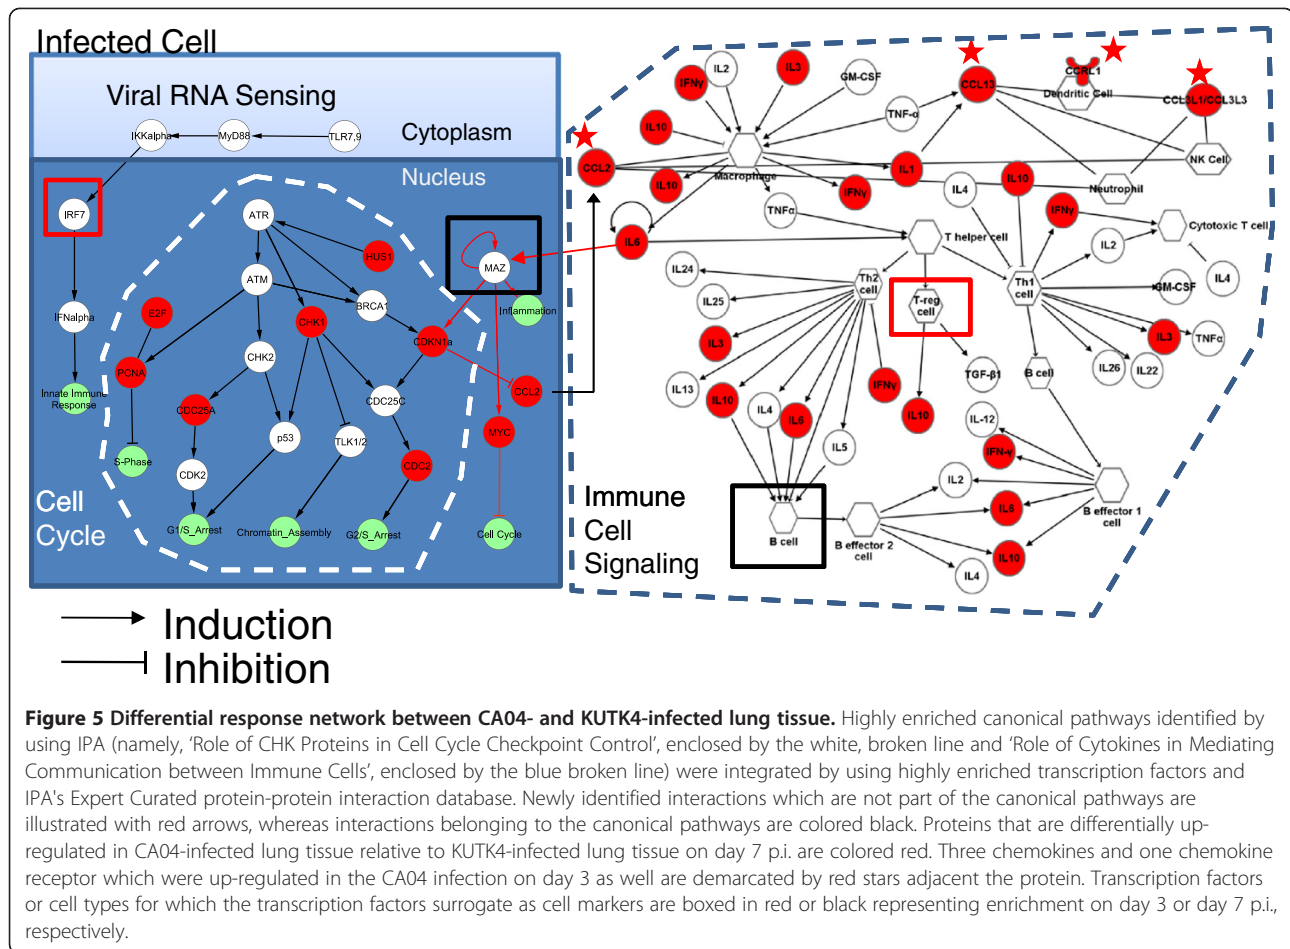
Infected Cell

Viral RNA Sensing

Cytoplasm

IKKalpha MyD88 TLR7,9

Nucleus

IRF7

IFNalpha

Innate Immune Response

ATR HUS1 ATM E2F CHK1 BRCA1 PCNA CHK2 CDKN1a CDC25A CDC25C p53 TLK1/2 CDK2 CDC2 S-Phase G1/S_Arrest Chromatin_Assembly G2/S_Arrest

MAZ Inflammation CCL2 MYC Cell Cycle

Cell Cycle

IFNγ IL2 IL3 GM-CSF CCL13 CCR1 Dendritic Cell CCL3L1/CCL3L3 IL10 TNF-α CCL2 IL10 Macrophage IL1 IFNγ IL10 NK Cell IL4 Neutrophil TNFα IL6 IFNγ T helper cell Cytotoxic T cell IL2 IL24 Th2 cell Th1 cell IL4 GM-CSF IL25 T-reg cell IL3 IL3 TNFα TGF-β1 B cell IL26 IL22 IL13 IFNγ IL10 IL4 IL6 IL10 IL-12 IL5 IFN-γ IL2 B effector 1 cell IL6 B cell B effector 2 cell IL10 IL4

Immune Cell Signaling

Induction

Inhibition

Figure 5 Differential response network between CA04- and KUTK4-infected lung tissue. Highly enriched canonical pathways identified by using IPA (namely, 'Role of CHK Proteins in Cell Cycle Checkpoint Control', enclosed by the white, broken line and 'Role of Cytokines in Mediating Communication between Immune Cells', enclosed by the blue broken line) were integrated by using highly enriched transcription factors and IPA's Expert Curated protein-protein interaction database. Newly identified interactions which are not part of the canonical pathways are illustrated with red arrows, whereas interactions belonging to the canonical pathways are colored black. Proteins that are differentially up-regulated in CA04-infected lung tissue relative to KUTK4-infected lung tissue on day 7 p.i. are colored red. Three chemokines and one chemokine receptor which were up-regulated in the CA04 infection on day 3 as well are demarcated by red stars adjacent the protein. Transcription factors or cell types for which the transcription factors surrogate as cell markers are boxed in red or black representing enrichment on day 3 or day 7 p.i., respectively.